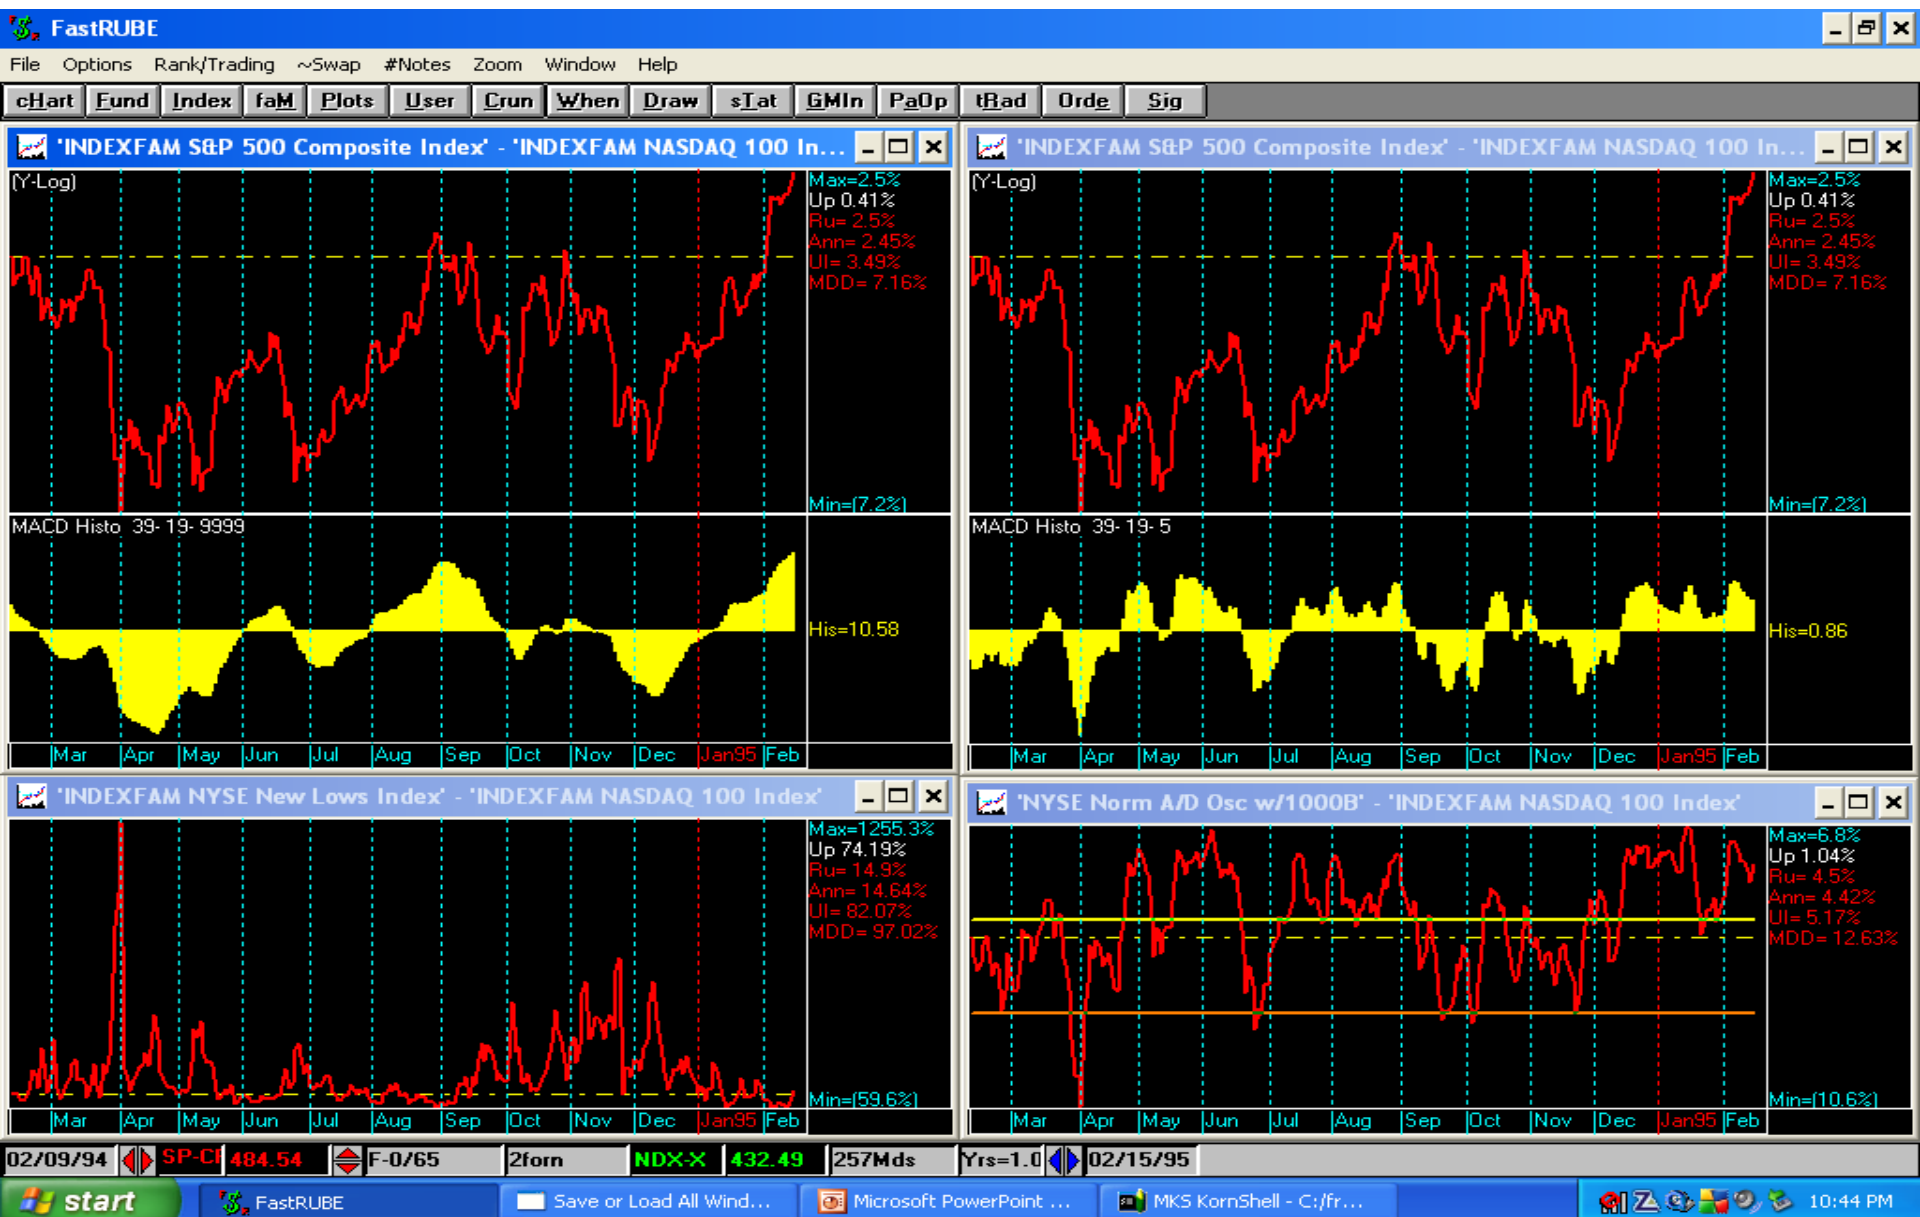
FastRUBE

File Options Rank/Trading ~Swap #Notes Zoom Window Help

cHart Fund Index faM Plots User Crun When Draw sTat GMIn PaOp tRad Orde Sig

'INDEXFAM S&P 500 Composite Index' - 'INDEXFAM NASDAQ 100 In...

(Y-Log)

Max=2.5%
Up 0.41%
Ru= 2.5%
Ann= 2.45%
UI= 3.49%
MDD= 7.16%

Min=(7.2%)

MACD Histo 39- 19- 9999

His=10.58

Mar Apr May Jun Jul Aug Sep Oct Nov Dec Jan95 Feb

'INDEXFAM S&P 500 Composite Index' - 'INDEXFAM NASDAQ 100 In...

(Y-Log)

Max=2.5%
Up 0.41%
Ru= 2.5%
Ann= 2.45%
UI= 3.49%
MDD= 7.16%

Min=(7.2%)

MACD Histo 39- 19- 5

His=0.86

Mar Apr May Jun Jul Aug Sep Oct Nov Dec Jan95 Feb

'INDEXFAM NYSE New Lows Index' - 'INDEXFAM NASDAQ 100 Index'

Max=1255.3%
Up 74.19%
Ru= 14.9%
Ann= 14.64%
UI= 82.07%
MDD= 97.02%

Min=(59.6%)

Mar Apr May Jun Jul Aug Sep Oct Nov Dec Jan95 Feb

'NYSE Norm A/D Osc w/1000B' - 'INDEXFAM NASDAQ 100 Index'

Max=6.8%
Up 1.04%
Ru= 4.5%
Ann= 4.42%
UI= 5.17%
MDD= 12.63%

Min=(10.6%)

Mar Apr May Jun Jul Aug Sep Oct Nov Dec Jan95 Feb

02/09/94 SP-CI 484.54 F-0/65 2forn NDX-X 432.49 257Mds Yrs=1.0 02/15/95

start FastRUBE Save or Load All Wind... Microsoft PowerPoint ... MKS KornShell - C:/fr... 10:44 PM